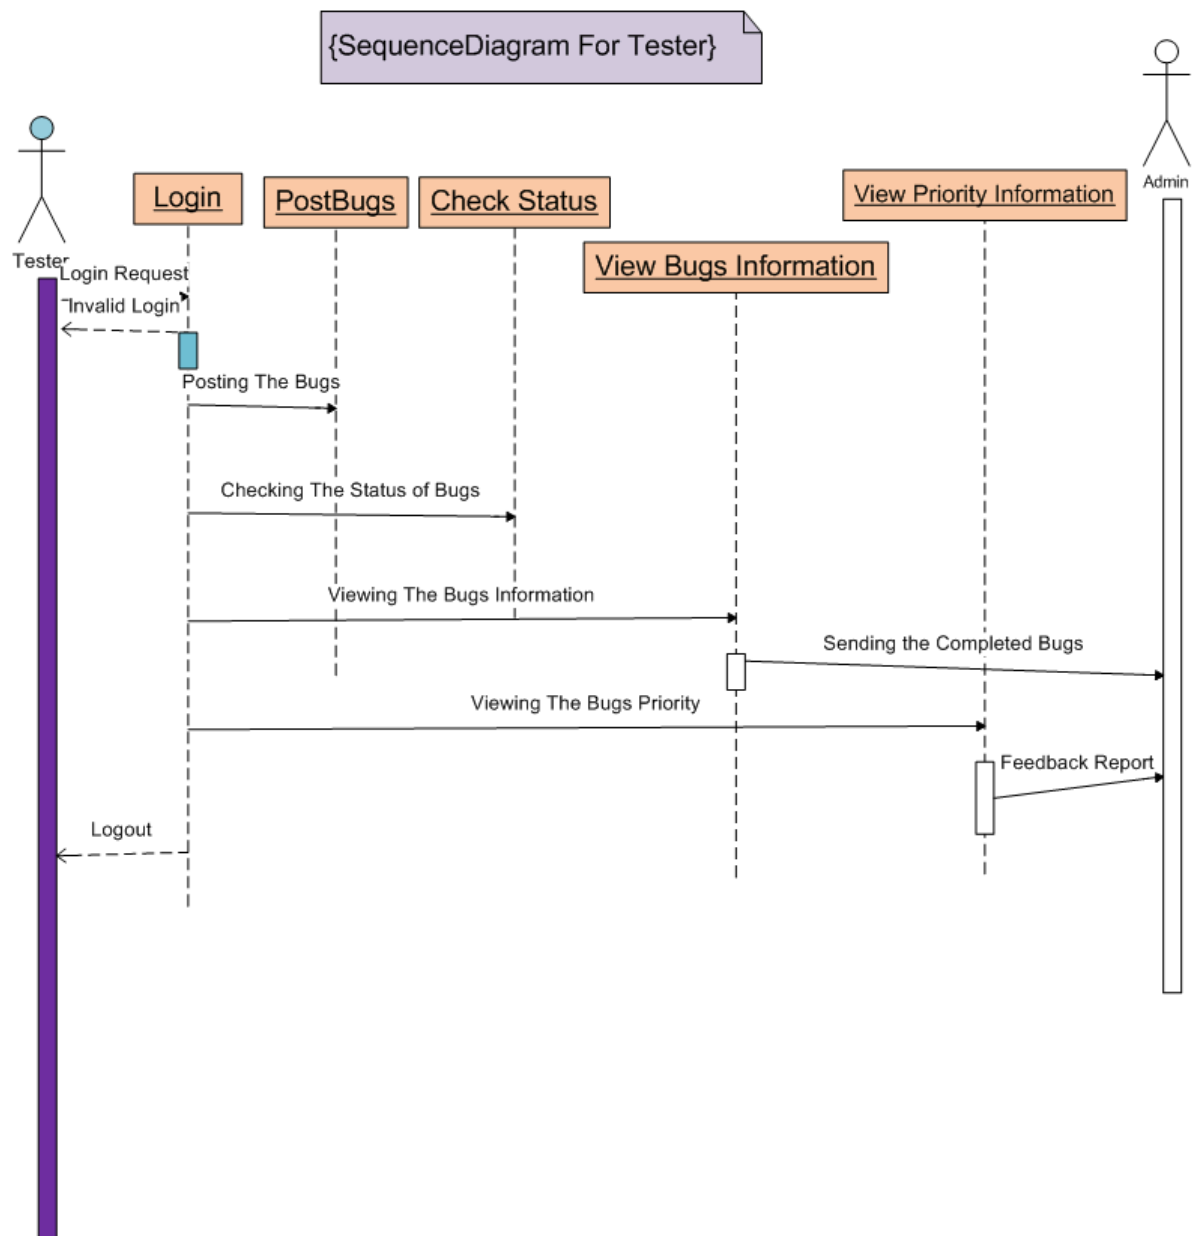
{SequenceDiagram For Tester}

Admin

Tester

Login

PostBugs

Check Status

View Priority Information

View Bugs Information

Login Request

Invalid Login

Posting The Bugs

Checking The Status of Bugs

Viewing The Bugs Information

Sending the Completed Bugs

Viewing The Bugs Priority

Feedback Report

Logout